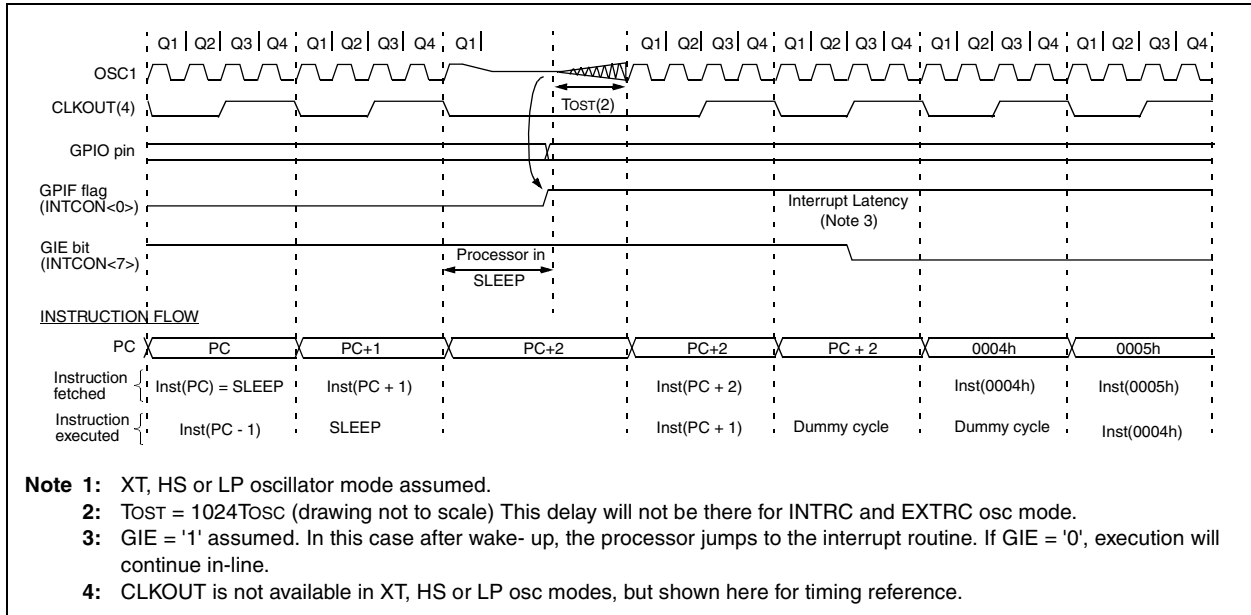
Q1 Q2 Q3 Q4 Q1 Q2 Q3 Q4 Q1 Q1 Q2 Q3 Q4 Q1 Q2 Q3 Q4 Q1 Q2 Q3 Q4 Q1 Q2 Q3 Q4

OSC1

CLKOUT(4)

TOST(2)

GPIO pin

GPIF flag (INTCON<0>)

Interrupt Latency (Note 3)

GIE bit (INTCON<7>)

Processor in SLEEP

INSTRUCTION FLOW

| PC | PC | PC+1 | PC+2 | PC+2 | PC + 2 | 0004h | 0005h |
|---|---|---|---|---|---|---|---|
| Instruction fetched | Inst(PC) = SLEEP | Inst(PC + 1) | | Inst(PC + 2) | | Inst(0004h) | Inst(0005h) |
| Instruction executed | Inst(PC - 1) | SLEEP | | Inst(PC + 1) | Dummy cycle | Dummy cycle | Inst(0004h) |

Note 1: XT, HS or LP oscillator mode assumed.

2: TOST = 1024TOSC (drawing not to scale) This delay will not be there for INTRC and EXTRC osc mode.

3: GIE = '1' assumed. In this case after wake- up, the processor jumps to the interrupt routine. If GIE = '0', execution will continue in-line.

4: CLKOUT is not available in XT, HS or LP osc modes, but shown here for timing reference.